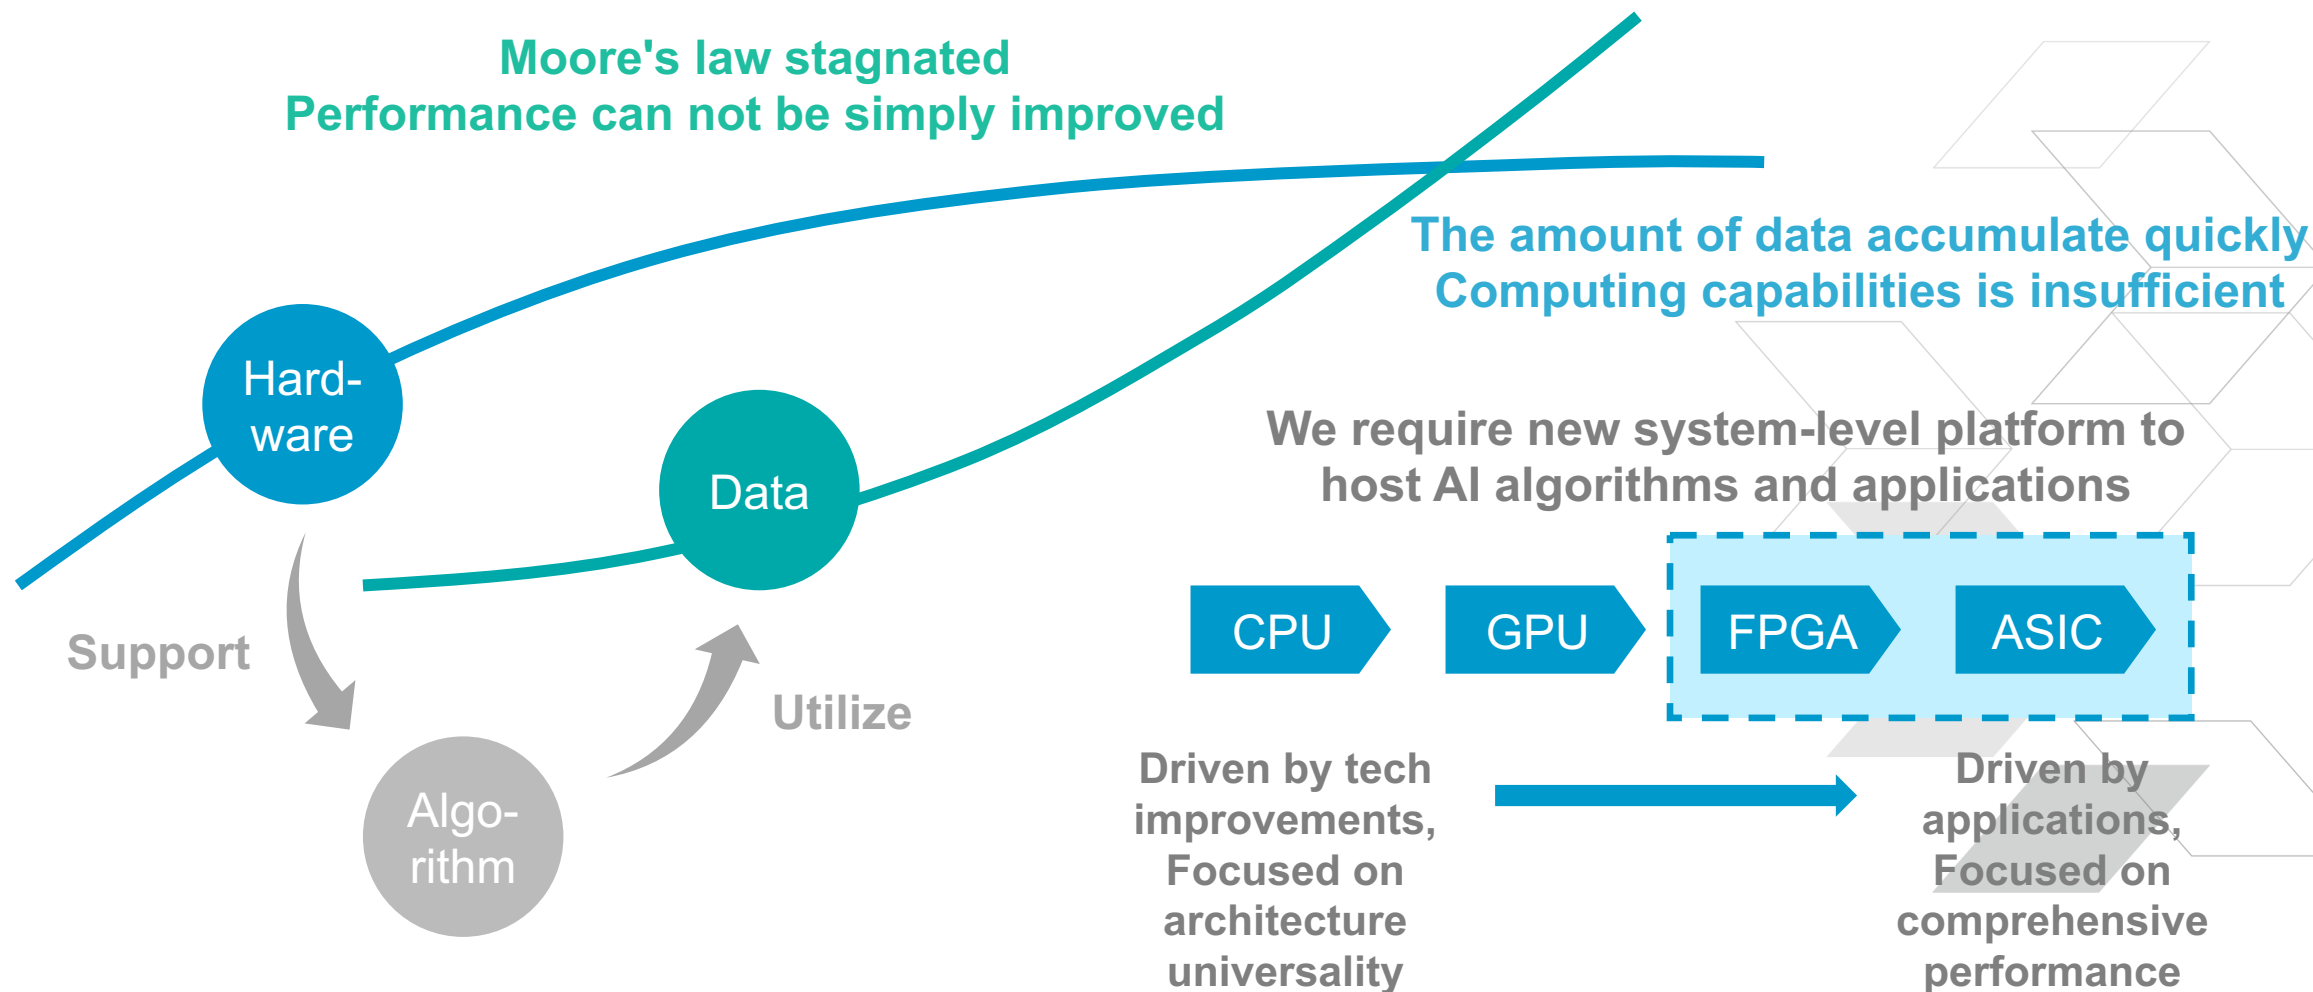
Moore's law stagnated
Performance can not be simply improved

The amount of data accumulate quickly
Computing capabilities is insufficient

Hard-ware

Data

Support

Utilize

Algo-rithm

We require new system-level platform to host AI algorithms and applications

CPU

GPU

FPGA

ASIC

Driven by tech improvements, Focused on architecture universality

Driven by applications, Focused on comprehensive performance